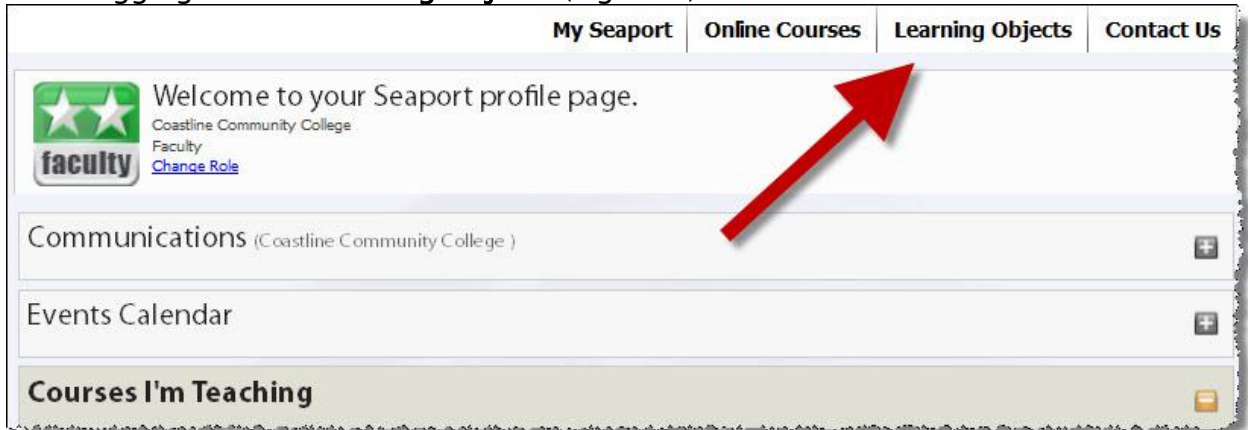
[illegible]

My Seaport | Online Courses | Learning Objects | Contact Us

faculty

Welcome to your Seaport profile page.
Coastline Community College
Faculty
Change Role

Communications (Coastline Community College )

Events Calendar

Courses I'm Teaching